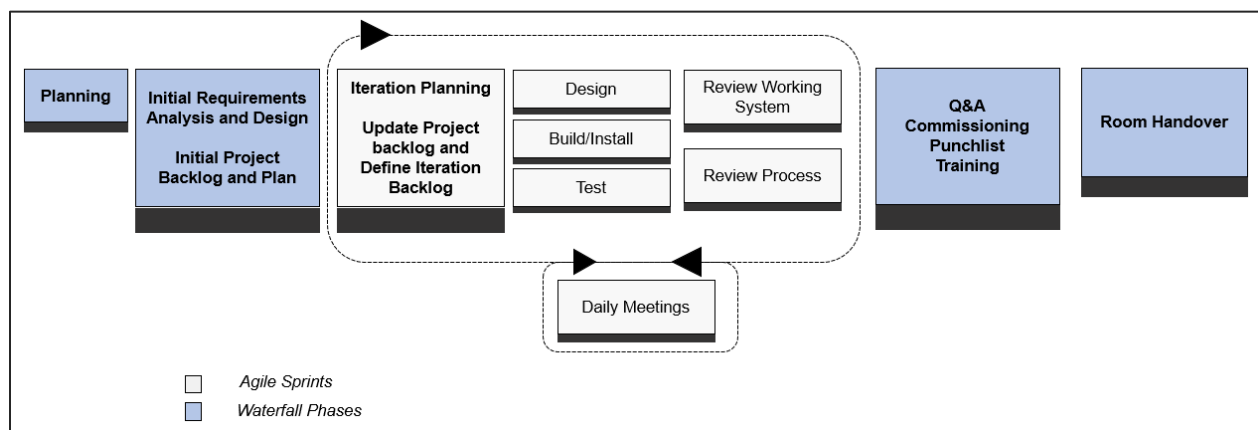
Planning

Initial Requirements Analysis and Design

Initial Project Backlog and Plan

Iteration Planning

Update Project backlog and Define Iteration Backlog

Design

Build/Install

Test

Review Working System

Review Process

Q&A Commissioning Punchlist Training

Room Handover

Daily Meetings

Agile Sprints

Waterfall Phases